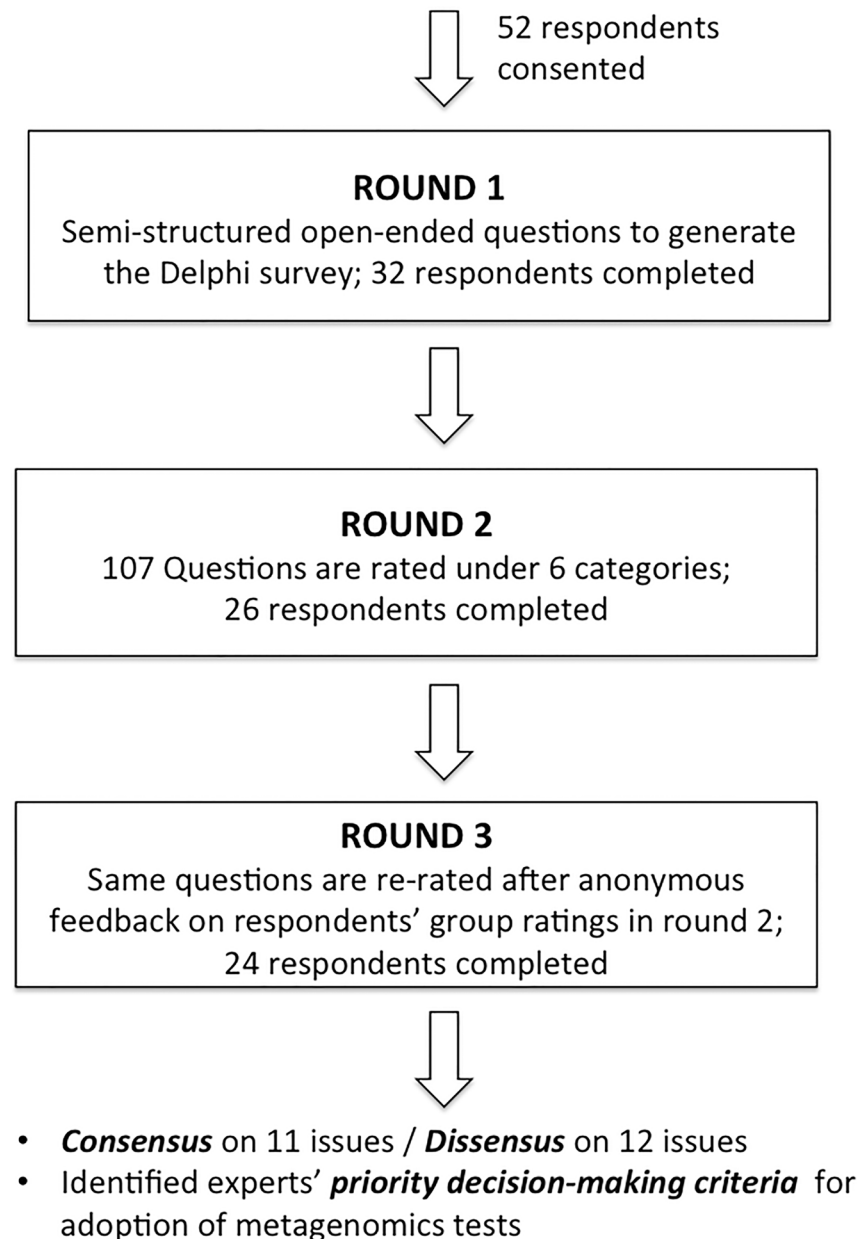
52 respondents consented

**ROUND 1**
Semi-structured open-ended questions to generate the Delphi survey; 32 respondents completed

**ROUND 2**
107 Questions are rated under 6 categories; 26 respondents completed

**ROUND 3**
Same questions are re-rated after anonymous feedback on respondents' group ratings in round 2; 24 respondents completed

- ***Consensus*** on 11 issues / ***Dissensus*** on 12 issues
- Identified experts' ***priority decision-making criteria*** for adoption of metagenomics tests